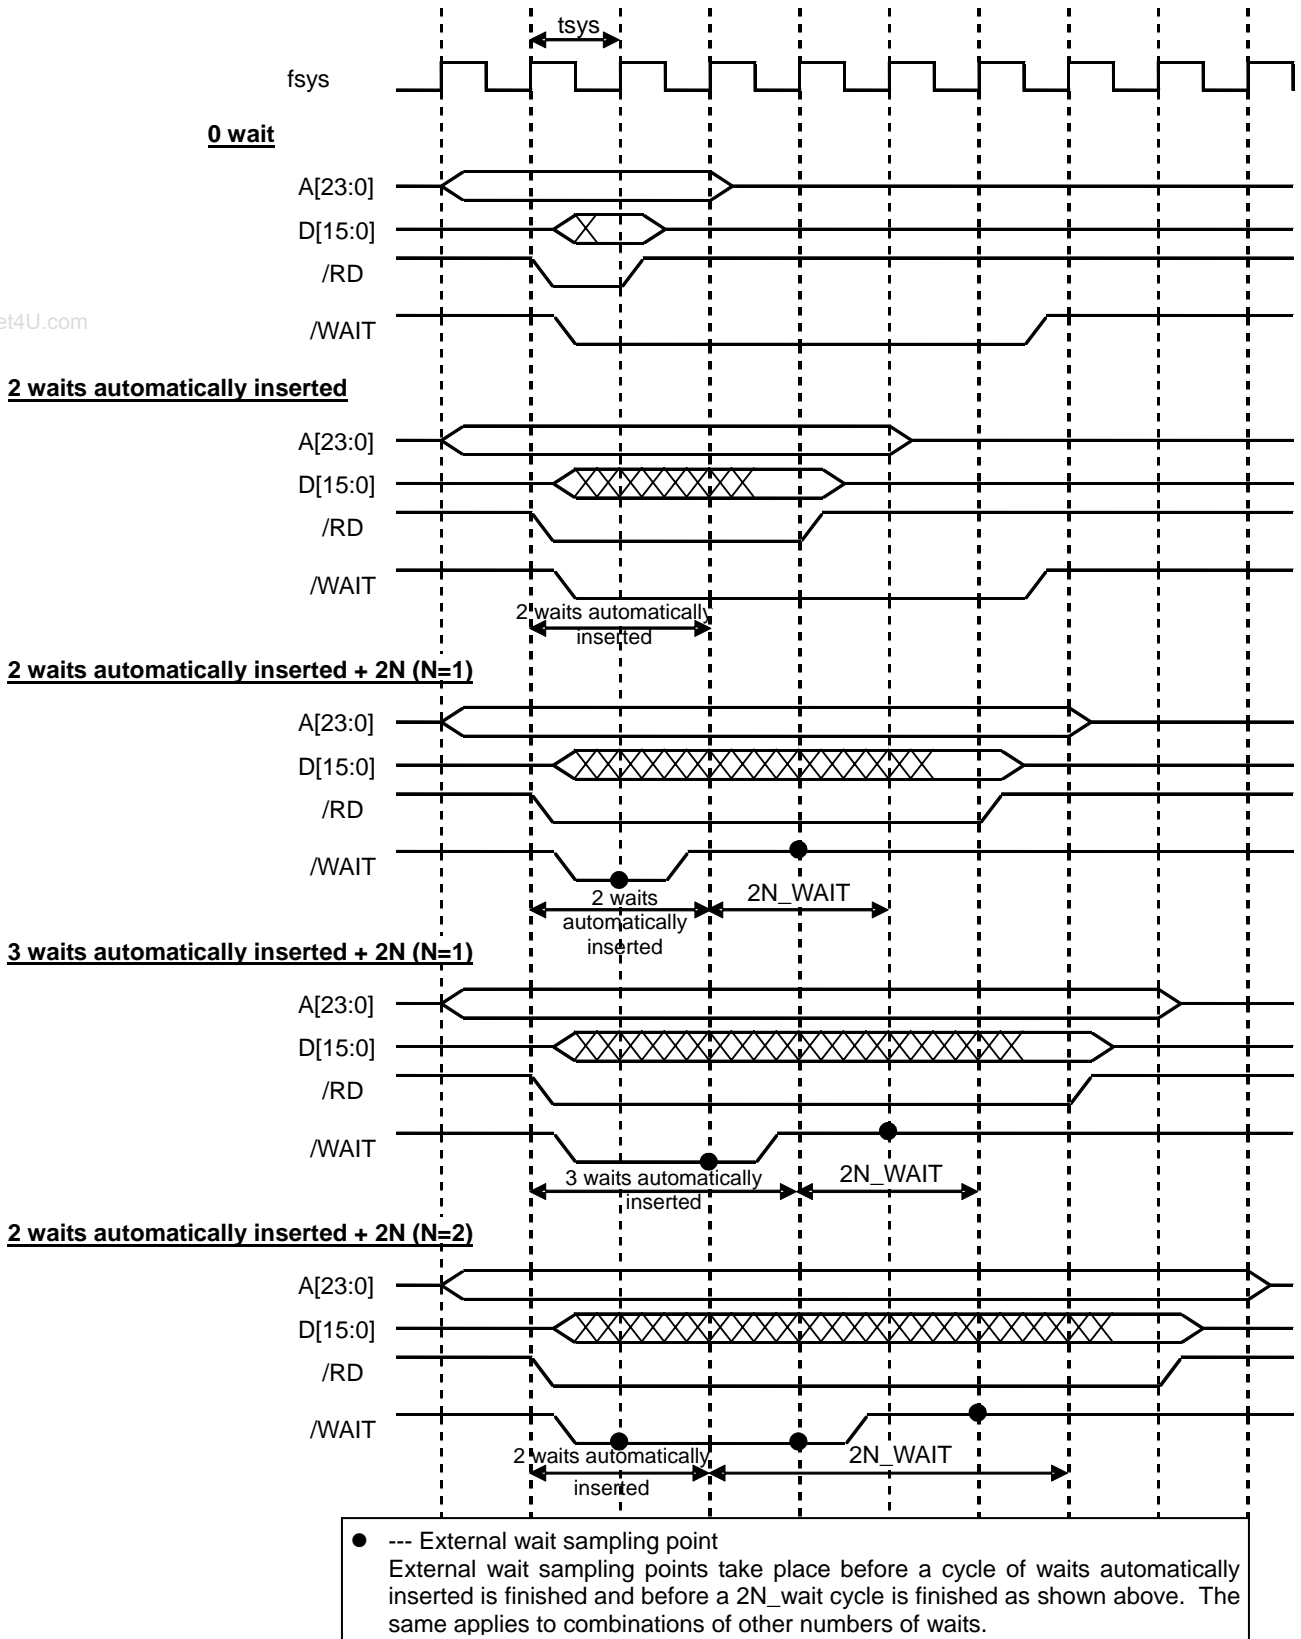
tsys

fsys

0 wait

A[23:0]

D[15:0]

/RD

et4U.com

/WAIT

2 waits automatically inserted

A[23:0]

D[15:0]

/RD

/WAIT

2 waits automatically inserted

2 waits automatically inserted + 2N (N=1)

A[23:0]

D[15:0]

/RD

/WAIT

2 waits automatically inserted

2N_WAIT

3 waits automatically inserted + 2N (N=1)

A[23:0]

D[15:0]

/RD

/WAIT

3 waits automatically inserted

2N_WAIT

2 waits automatically inserted + 2N (N=2)

A[23:0]

D[15:0]

/RD

/WAIT

2 waits automatically inserted

2N_WAIT

● --- External wait sampling point
External wait sampling points take place before a cycle of waits automatically inserted is finished and before a 2N_wait cycle is finished as shown above. The same applies to combinations of other numbers of waits.